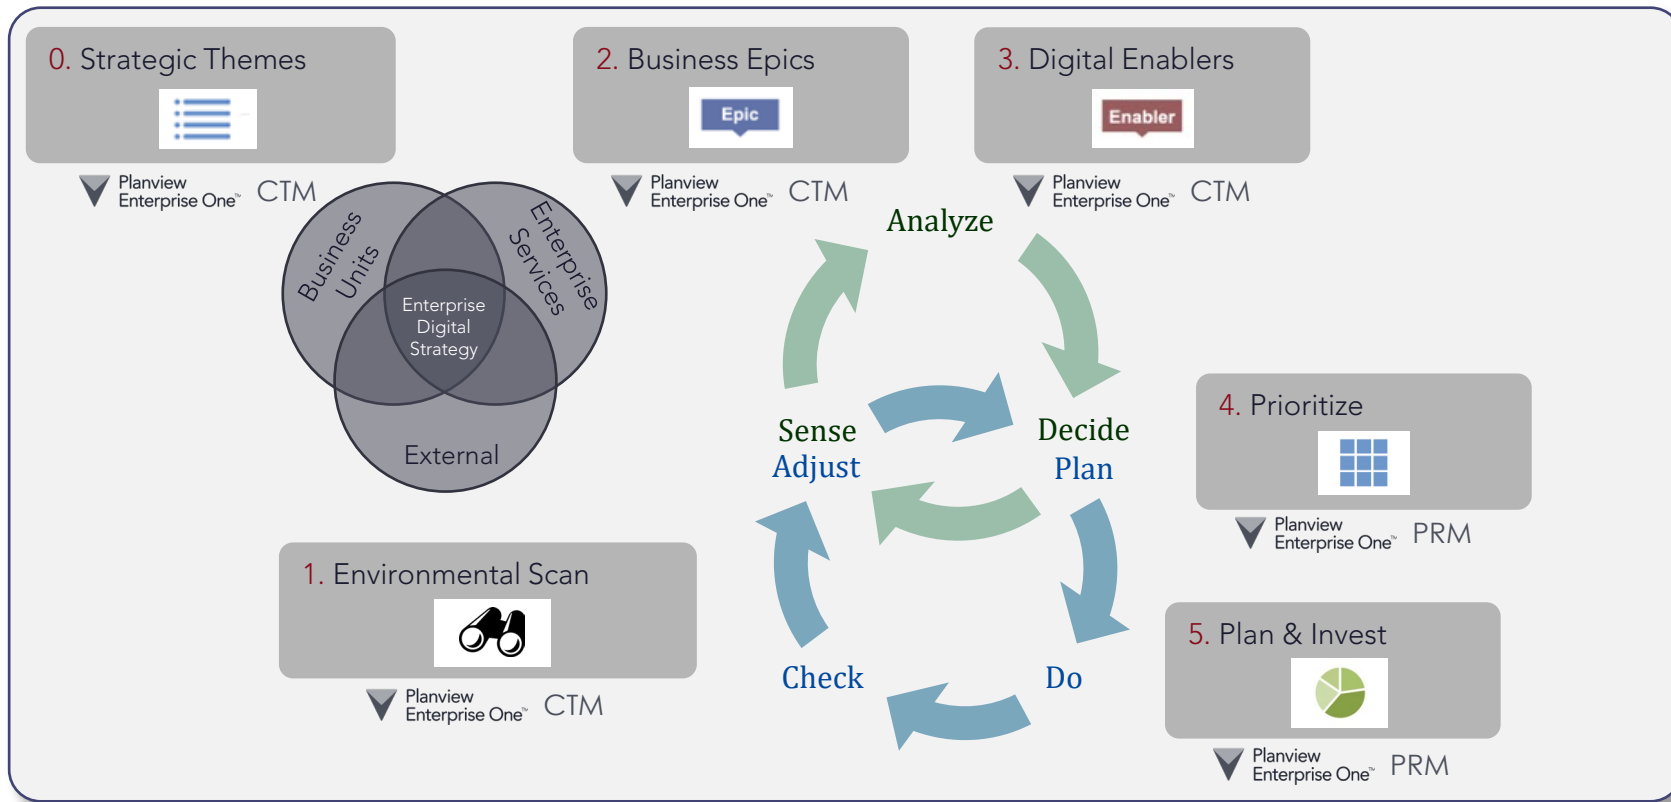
0. Strategic Themes

Planview Enterprise One™ CTM

2. Business Epics

Epic

Planview Enterprise One™ CTM

3. Digital Enablers

Enabler

Planview Enterprise One™ CTM

Business Units

Enterprise Services

Enterprise Digital Strategy

External

Analyze

Sense
Adjust

Decide
Plan

Check

Do

4. Prioritize

Planview Enterprise One™ PRM

1. Environmental Scan

Planview Enterprise One™ CTM

5. Plan & Invest

Planview Enterprise One™ PRM